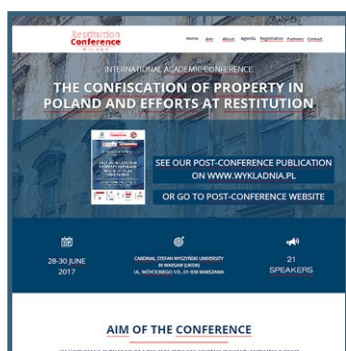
Restitution Conference

Home Aim About Agenda Registration Partners Contact

INTERNATIONAL ACADEMIC CONFERENCE

THE CONFISCATION OF PROPERTY IN POLAND AND EFFORTS AT RESTITUTION

SEE OUR POST-CONFERENCE PUBLICATION ON WWW.WYKLADNIA.PL

OR GO TO POST-CONFERENCE WEBSITE

28-30 JUNE 2017

CARDINAL STEFAN WYSZYŃSKI UNIVERSITY IN WARSAW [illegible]

21 SPEAKERS

AIM OF THE CONFERENCE